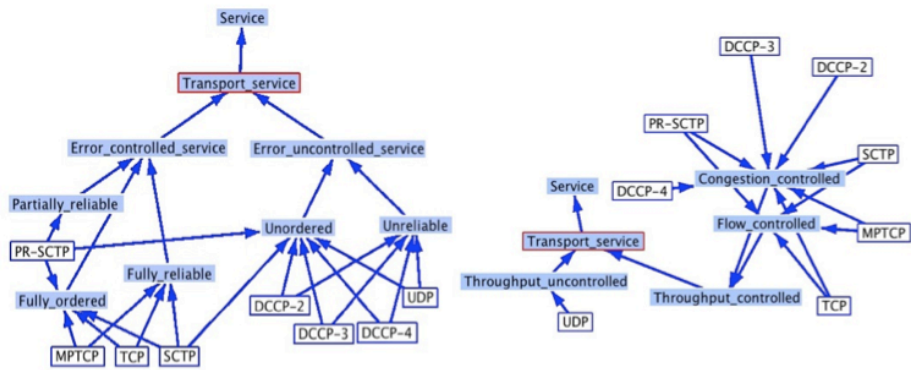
Service
Transport_service
Error_controlled_service
Error_uncontrolled_service
Partially_reliable
PR-SCTP
Unordered
Unreliable
Fully_reliable
Fully_ordered
DCCP-2
UDP
DCCP-3
DCCP-4
MPTCP
TCP
SCTP

DCCP-3
DCCP-2
PR-SCTP
SCTP
Service
DCCP-4
Congestion_controlled
Transport_service
Flow_controlled
MPTCP
Throughput_uncontrolled
Throughput_controlled
UDP
TCP